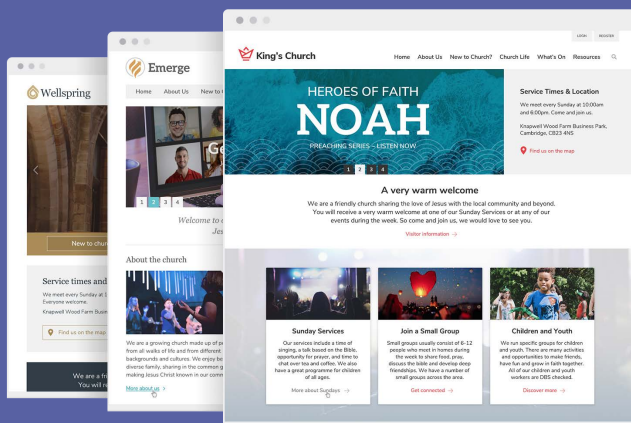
Wellspring

New to church

Service times and

We meet every Sunday at
Everyone welcome.

Knapwell Wood Farm Busine

Find us on the map

We are a f
You will re

Emerge

Home About Us New to C

Go

1 2 3 4

Welcome to
Jes

About the church

We are a growing church made up of p
from all walks of life and from different
backgrounds and cultures. We enjoy be
diverse family, sharing in the common g
making Jesus Christ known in our comm

More about us

LOGIN REGISTER

King's Church

Home About Us New to Church? Church Life What's On Resources

HEROES OF FAITH
NOAH
PREACHING SERIES - LISTEN NOW

1 2 3 4

Service Times & Location

We meet every Sunday at 10:00am and 6:00pm. Come and join us.

Knapwell Wood Farm Business Park, Cambridge, CB23 4NS

Find us on the map

A very warm welcome

We are a friendly church sharing the love of Jesus with the local community and beyond. You will receive a very warm welcome at one of our Sunday Services or at any of our events during the week. So come and join us, we would love to see you.

Visitor information

Sunday Services

Our services include a time of singing, a talk based on the Bible, opportunity for prayer, and time to chat over tea and coffee. We also have a great programme for children of all ages.

More about Sundays

Join a Small Group

Small groups usually consist of 6-12 people who meet in homes during the week to share food, pray, discuss the bible and develop deep friendships. We have a number of small groups across the area.

Get connected

Children and Youth

We run specific groups for children and youth. There are many activities and opportunities to make friends, have fun and grow in faith together. All of our children and youth workers are DBS checked.

Discover more